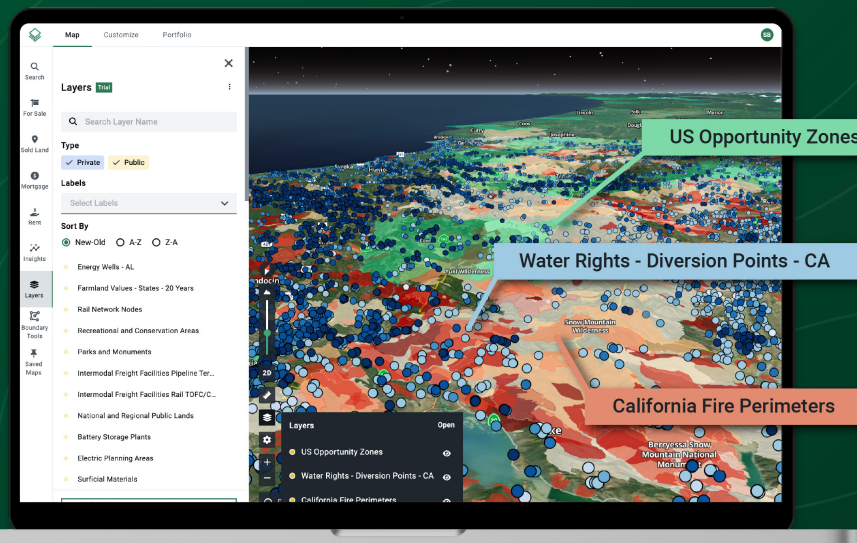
Map Customize Portfolio

SB

Search

For Sale

Sold Land

Mortgage

Rent

Insights

Layers

Boundary Tools

Saved Maps

Layers Trial

Search Layer Name

Type

Private Public

Labels

Select Labels

Sort By

New-Old A-Z Z-A

Energy Wells - AL

Farmland Values - States - 20 Years

Rail Network Nodes

Recreational and Conservation Areas

Parks and Monuments

Intermodal Freight Facilities Pipeline Ter...

Intermodal Freight Facilities Rail TOFC/C...

National and Regional Public Lands

Battery Storage Plants

Electric Planning Areas

Surficial Materials

US Opportunity Zones

Water Rights - Diversion Points - CA

California Fire Perimeters

2D

Layers Open

US Opportunity Zones

Water Rights - Diversion Points - CA

California Fire Perimeters

Snow Mountain Wilderness

Berryessa Snow Mountain National Monum